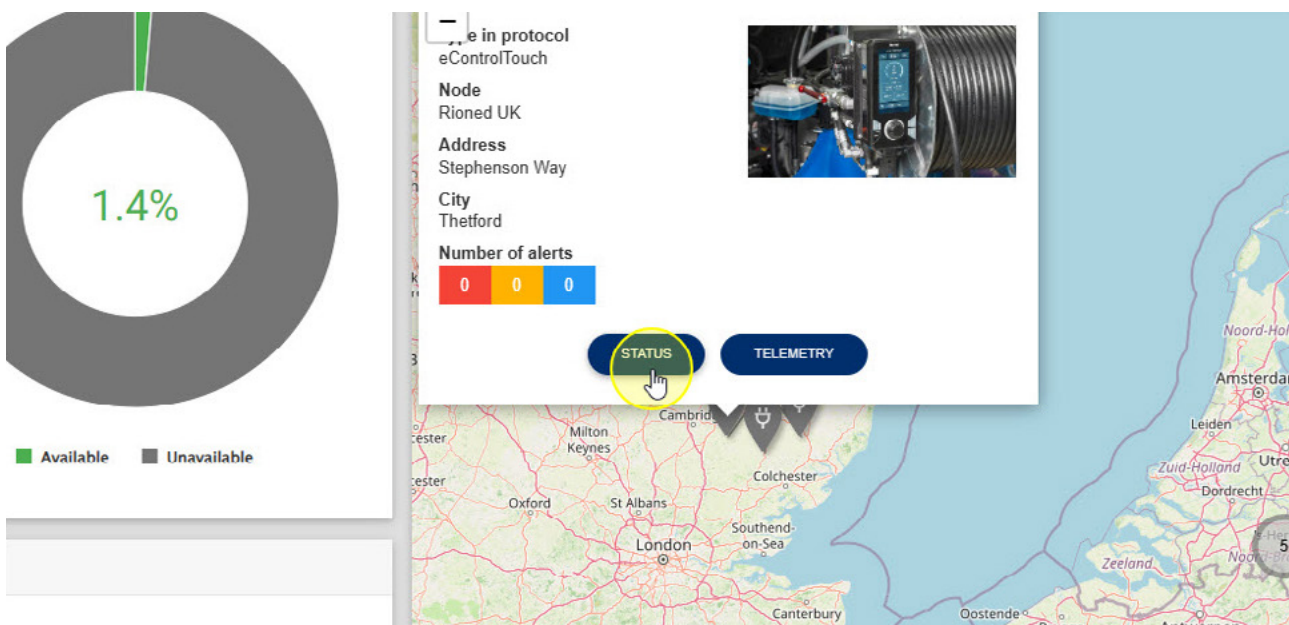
1.4%

Available Unavailable

−
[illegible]ype in protocol
eControlTouch

Node
Rioned UK

Address
Stephenson Way

City
Thetford

Number of alerts

| 0 | 0 | 0 |
|---|---|---|

STATUS TELEMETRY

Cambrid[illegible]
Milton Keynes
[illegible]cester
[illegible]cester
Oxford
St Albans
Colchester
Southend-on-Sea
London
Canterbury
Oostende
Noord-Hol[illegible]
Amsterdam
Leiden
Zuid-Holland
Utre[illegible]
Dordrecht
Zeeland
Noord-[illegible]
5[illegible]